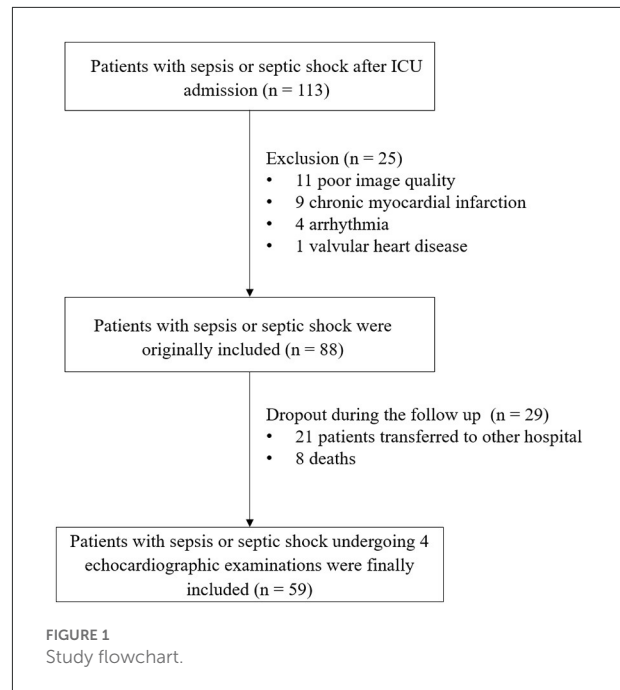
Patients with sepsis or septic shock after ICU admission (n = 113)

Exclusion (n = 25)
• 11 poor image quality
• 9 chronic myocardial infarction
• 4 arrhythmia
• 1 valvular heart disease

Patients with sepsis or septic shock were originally included (n = 88)

Dropout during the follow up (n = 29)
• 21 patients transferred to other hospital
• 8 deaths

Patients with sepsis or septic shock undergoing 4 echocardiographic examinations were finally included (n = 59)

FIGURE 1
Study flowchart.